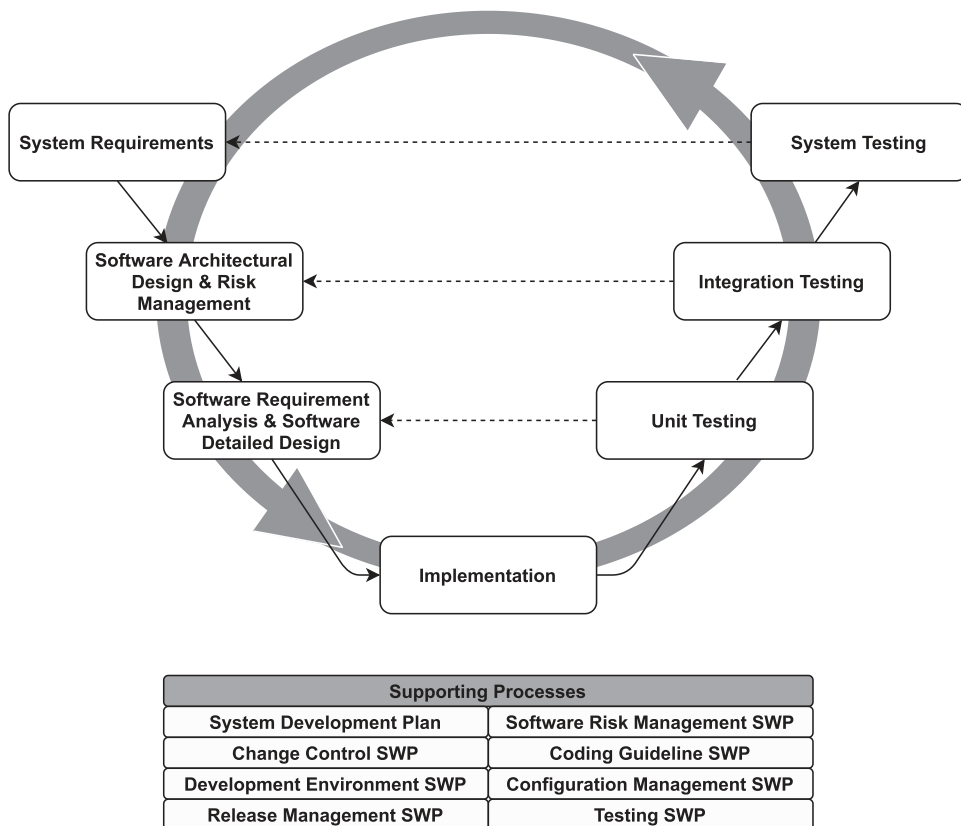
System Requirements

System Testing

Software Architectural Design & Risk Management

Integration Testing

Software Requirement Analysis & Software Detailed Design

Unit Testing

Implementation

| Supporting Processes | |
|---|---|
| System Development Plan | Software Risk Management SWP |
| Change Control SWP | Coding Guideline SWP |
| Development Environment SWP | Configuration Management SWP |
| Release Management SWP | Testing SWP |